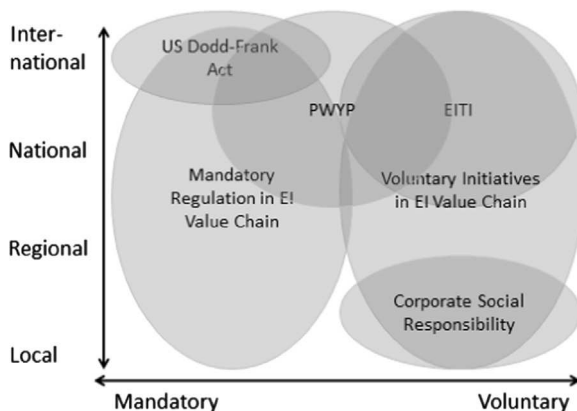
International

National

Regional

Local

US Dodd-Frank Act

PWYP

EITI

Mandatory Regulation in EI Value Chain

Voluntary Initiatives in EI Value Chain

Corporate Social Responsibility

Mandatory

Voluntary